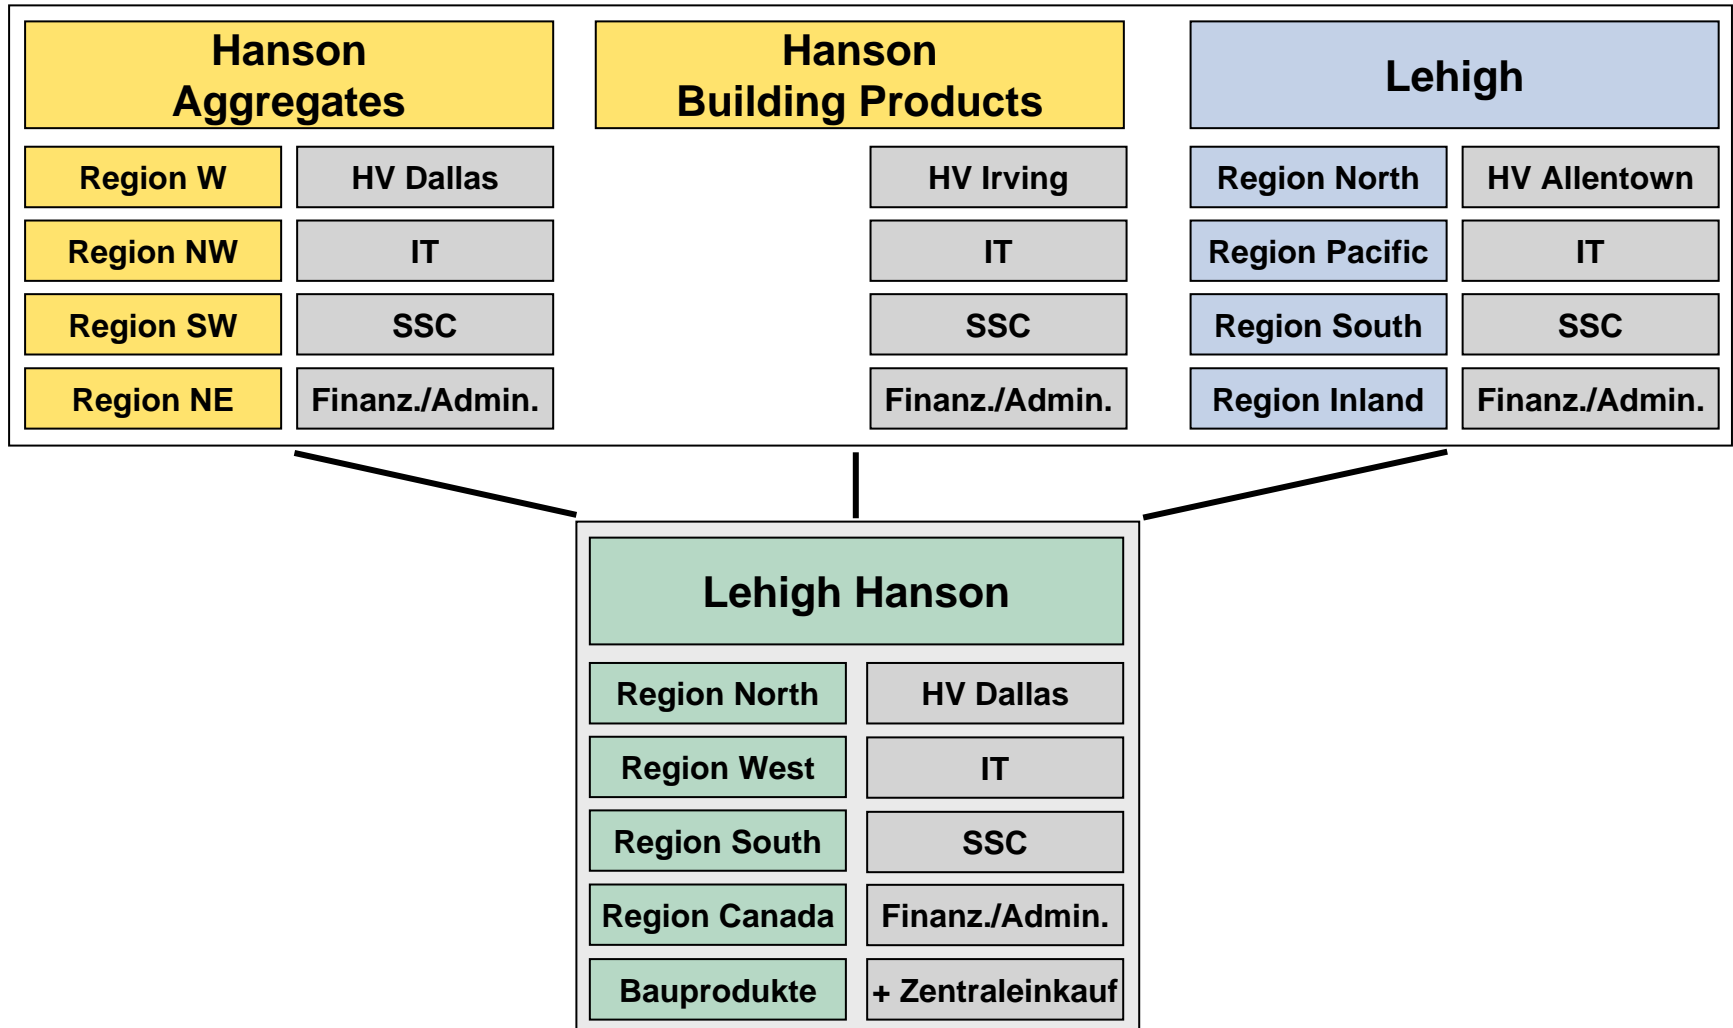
Hanson Aggregates

Region W
HV Dallas
Region NW
IT
Region SW
SSC
Region NE
Finanz./Admin.

Hanson Building Products

HV Irving
IT
SSC
Finanz./Admin.

Lehigh

Region North
HV Allentown
Region Pacific
IT
Region South
SSC
Region Inland
Finanz./Admin.

Lehigh Hanson

Region North
HV Dallas
Region West
IT
Region South
SSC
Region Canada
Finanz./Admin.
Bauprodukte
+ Zentraleinkauf